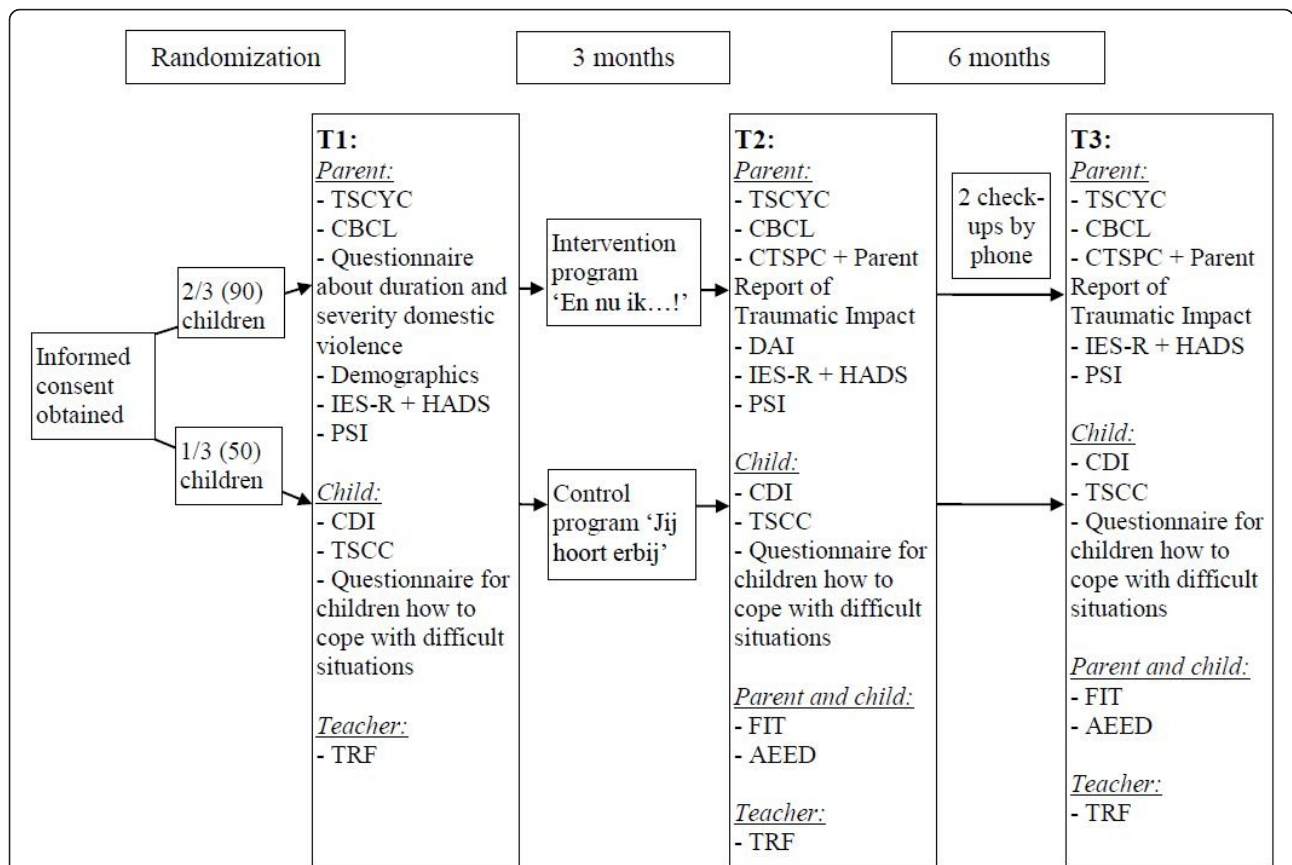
Randomization

3 months

6 months

Informed consent obtained

2/3 (90) children

1/3 (50) children

T1:
Parent:
- TSCYC
- CBCL
- Questionnaire about duration and severity domestic violence
- Demographics
- IES-R + HADS
- PSI

Child:
- CDI
- TSCC
- Questionnaire for children how to cope with difficult situations

Teacher:
- TRF

Intervention program 'En nu ik…!'

Control program 'Jij hoort erbij'

T2:
Parent:
- TSCYC
- CBCL
- CTSPC + Parent Report of Traumatic Impact
- DAI
- IES-R + HADS
- PSI

Child:
- CDI
- TSCC
- Questionnaire for children how to cope with difficult situations

Parent and child:
- FIT
- AEED

Teacher:
- TRF

2 check-ups by phone

T3:
Parent:
- TSCYC
- CBCL
- CTSPC + Parent Report of Traumatic Impact
- IES-R + HADS
- PSI

Child:
- CDI
- TSCC
- Questionnaire for children how to cope with difficult situations

Parent and child:
- FIT
- AEED

Teacher:
- TRF